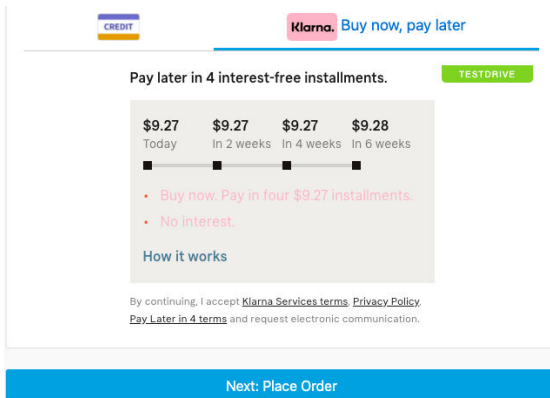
CREDIT

Klarna. Buy now, pay later

Pay later in 4 interest-free installments.

TESTDRIVE

$9.27 Today

$9.27 In 2 weeks

$9.27 In 4 weeks

$9.28 In 6 weeks

• Buy now. Pay in four $9.27 installments.

• No interest.

How it works

By continuing, I accept Klarna Services terms, Privacy Policy, Pay Later in 4 terms and request electronic communication.

Next: Place Order